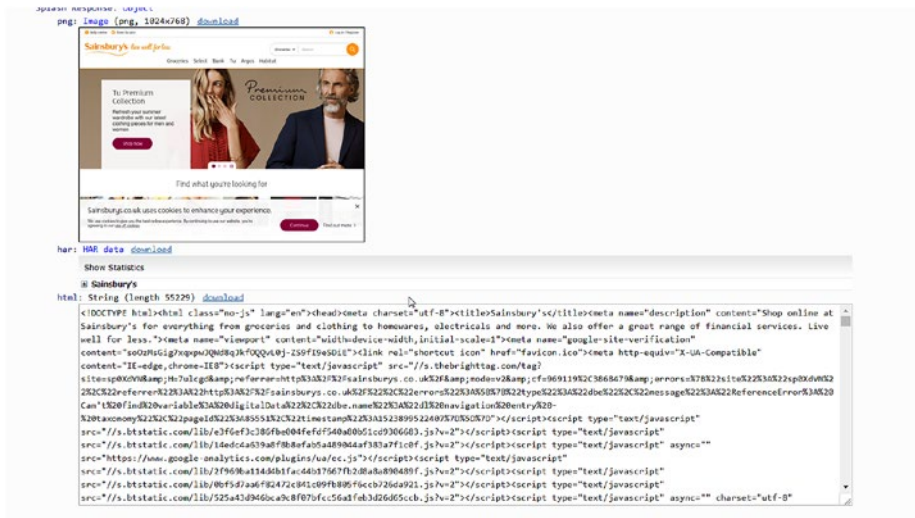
Splash Response: Object
png: Image (png, 1024x768) download

Sainsbury's Live well for less
Groceries Select Bank Tu Argos Habitat
Tu Premium Collection
Refresh your summer wardrobe with our latest clothing pieces for men and women
Shop now
Premium COLLECTION
Find what you're looking for
Sainsburys.co.uk uses cookies to enhance your experience.
Continue
Find out more

har: HAR data download
Show Statistics
⊞ Sainsbury's
html: String (length 55229) download
<!DOCTYPE html><html class="no-js" lang="en"><head><meta charset="utf-8"><title>Sainsbury's</title><meta name="description" content="Shop online at Sainsbury's for everything from groceries and clothing to homewares, electricals and more. We also offer a great range of financial services. Live well for less."><meta name="viewport" content="width=device-width,initial-scale=1"><meta name="google-site-verification" content="soOzMsGig7xqxpwJQWd8qJkfOQQvL0j-ZS9fI9eSDiE"><link rel="shortcut icon" href="favicon.ico"><meta http-equiv="X-UA-Compatible" content="IE=edge,chrome=IE8"><script type="text/javascript" src="//s.thebrighttag.com/tag?site=sp0XdVW&amp;H=7ulcgd&amp;referrer=http%3A%2F%2Fsainsburys.co.uk%2F&amp;mode=v2&amp;cf=969119%2C3868679&amp;errors=%7B%22site%22%3A%22sp0XdVW%22%2C%22referrer%22%3A%22http%3A%2F%2Fsainsburys.co.uk%2F%22%2C%22errors%22%3A%5B%7B%22type%22%3A%22dbe%22%2C%22message%22%3A%22ReferenceError%3A%20Can't%20find%20variable%3A%20digitalData%22%2C%22dbe.name%22%3A%22d1%20navigation%20entry%20-%20taxonomy%22%2C%22pageId%22%3A0551%2C%22timestamp%22%3A1523899522407%7D%5D%7D"></script><script type="text/javascript" src="//s.btstatic.com/lib/e3f6ef3c386fbe004fefdf540a00b51cd9306683.js?v=2"></script><script type="text/javascript" src="//s.btstatic.com/lib/14edc4a639a8f8b8efab5a489044af383a7f1c0f.js?v=2"></script><script type="text/javascript" async="" src="https://www.google-analytics.com/plugins/ua/ec.js"></script><script type="text/javascript" src="//s.btstatic.com/lib/2f969ba114d4b1fac44b17667fb2d8a8a890489f.js?v=2"></script><script type="text/javascript" src="//s.btstatic.com/lib/0bf5d7aa6f82472c841c09fb805f6ccb726da921.js?v=2"></script><script type="text/javascript" src="//s.btstatic.com/lib/525a43d946bca9c8f07bfcc56a1feb3d26d65ccb.js?v=2"></script><script type="text/javascript" async="" charset="utf-8"